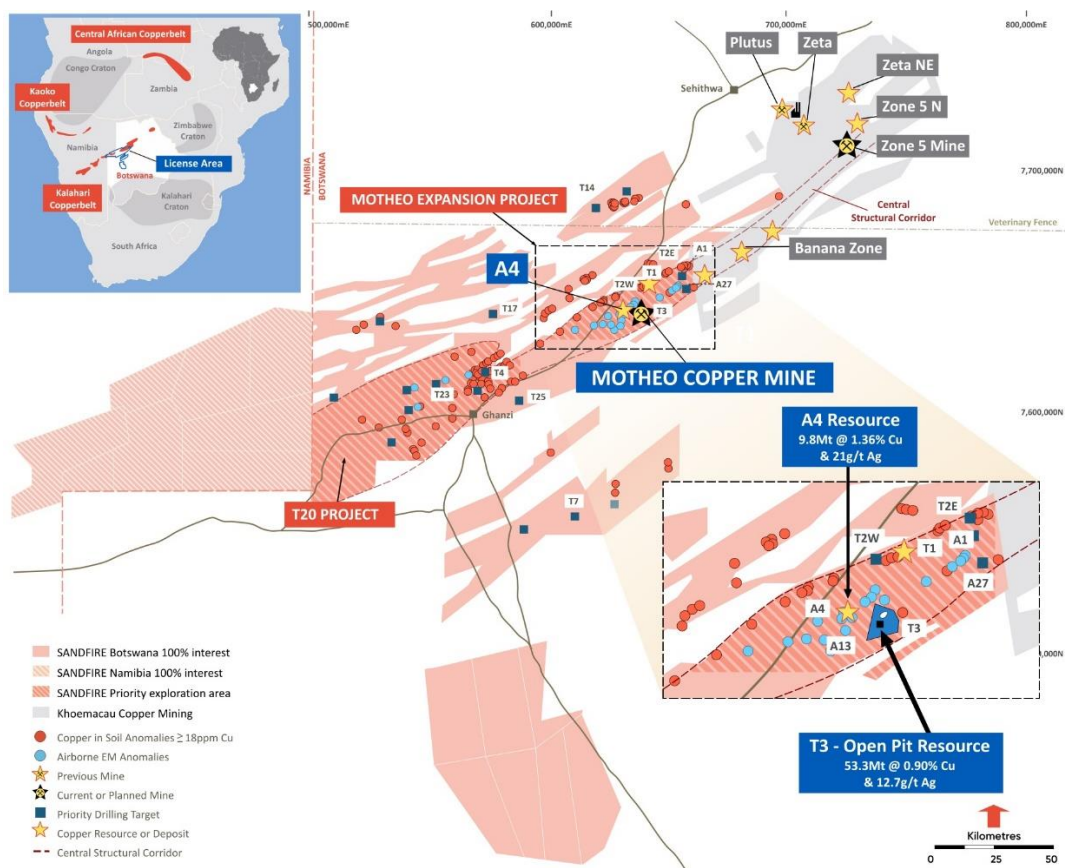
Central African Copperbelt
Angola
Congo Craton
Zambia
Kaoko Copperbelt
Zimbabwe Craton
Namibia
License Area
Botswana
Kalahari Craton
Kalahari Copperbelt
South Africa

500,000mE
600,000mE
700,000mE
800,000mE

NAMIBIA
BOTSWANA

Plutus
Zeta
Zeta NE
Sehithwa
Zone 5 N
Zone 5 Mine
7,700,000N
Central Structural Corridor
Veterinary Fence
T14
MOTHEO EXPANSION PROJECT
Banana Zone
A1
T2E
A4
T1
A27
T2W
T3
T17
MOTHEO COPPER MINE
T4
T23
T25
Ghanzi
7,600,000N
A4 Resource
9.8Mt @ 1.36% Cu & 21g/t Ag
T7
T2E
T20 PROJECT
T2W
T1
A1
A27
A4
T3
A13
,000N

SANDFIRE Botswana 100% interest
SANDFIRE Namibia 100% interest
SANDFIRE Priority exploration area
Khoemacau Copper Mining
Copper in Soil Anomalies ≥ 18ppm Cu
Airborne EM Anomalies
Previous Mine
Current or Planned Mine
Priority Drilling Target
Copper Resource or Deposit
Central Structural Corridor

T3 - Open Pit Resource
53.3Mt @ 0.90% Cu & 12.7g/t Ag

Kilometres
0 25 50